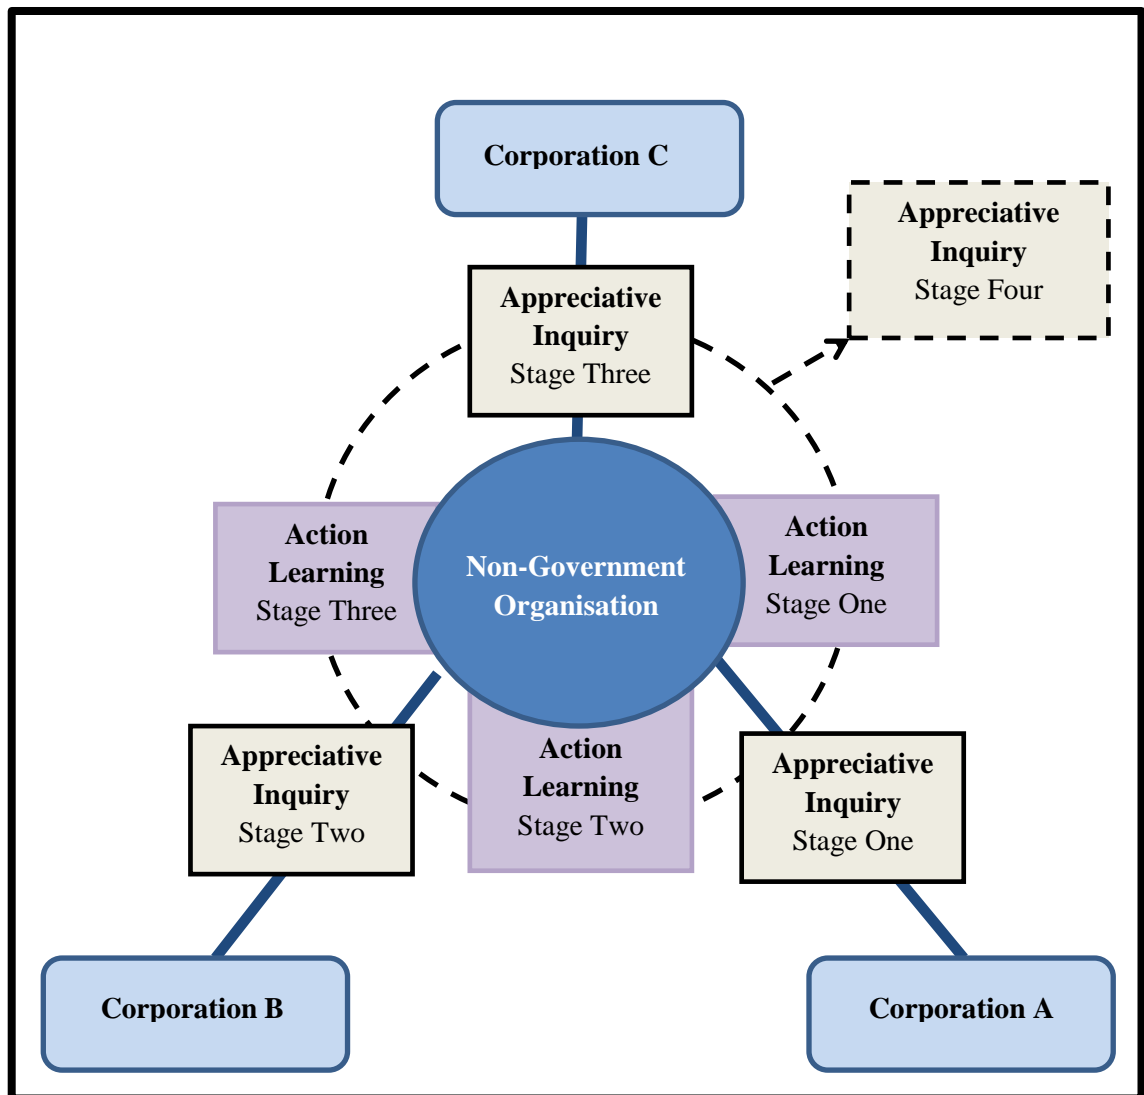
Corporation C

Appreciative Inquiry
Stage Four

Appreciative Inquiry
Stage Three

Action Learning
Stage Three

Non-Government Organisation

Action Learning
Stage One

Appreciative Inquiry
Stage Two

Action Learning
Stage Two

Appreciative Inquiry
Stage One

Corporation B

Corporation A